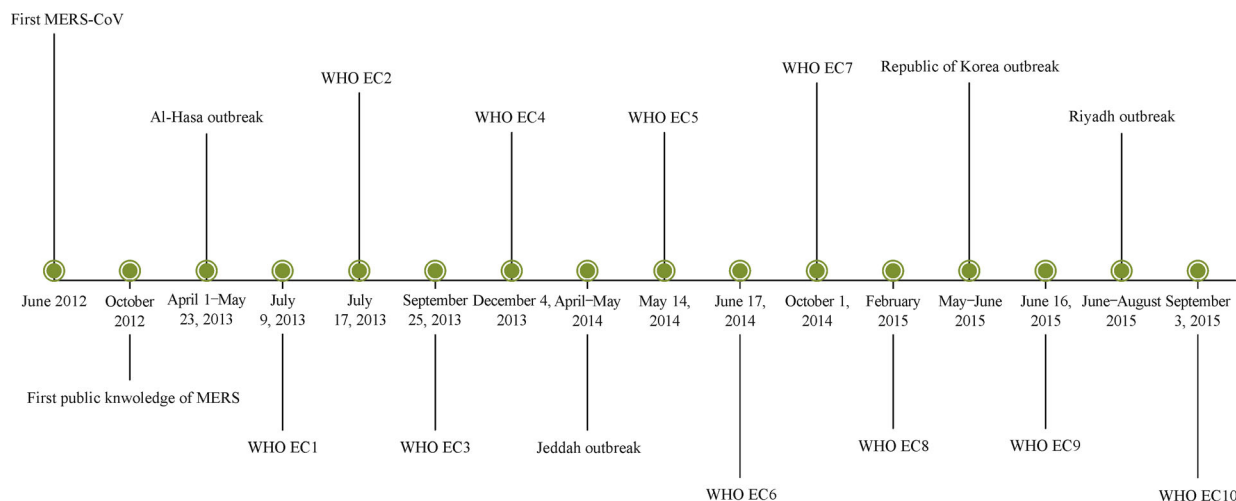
First MERS-CoV

Al-Hasa outbreak

WHO EC2

WHO EC4

WHO EC5

WHO EC7

Republic of Korea outbreak

Riyadh outbreak

June 2012

October 2012

April 1–May 23, 2013

July 9, 2013

July 17, 2013

September 25, 2013

December 4, 2013

April–May 2014

May 14, 2014

June 17, 2014

October 1, 2014

February 2015

May–June 2015

June 16, 2015

June–August 2015

September 3, 2015

First public knwoledge of MERS

WHO EC1

WHO EC3

Jeddah outbreak

WHO EC6

WHO EC8

WHO EC9

WHO EC10